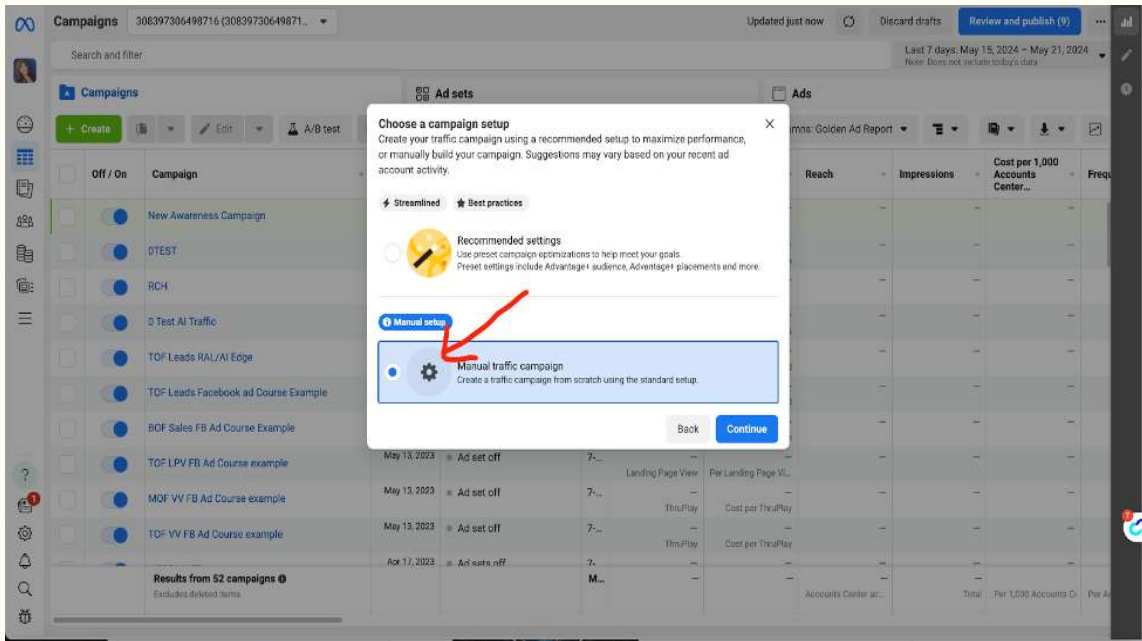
Campaigns 308397306498716 (30839730649871...

Updated just now

Discard drafts

Review and publish (9)

Search and filter

Last 7 days: May 15, 2024 – May 21, 2024
Note: Does not include today's data

Campaigns

Ad sets

Ads

+ Create

Edit

A/B test

mns: Golden Ad Report

| Off / On | Campaign | | | | Reach | Impressions | Cost per 1,000 Accounts Center... | Frequ |
|---|---|---|---|---|---|---|---|---|
| | New Awareness Campaign | | | | – | – | – | |
| | 0TEST | | | | – | – | – | |
| | RCH | | | | – | – | – | |
| | 0 Test AI Traffic | | | | – | – | – | |
| | TOF Leads RAL/AI Edge | | | | – | – | – | |
| | TOF Leads Facebook ad Course Example | | | | – | – | – | |
| | BOF Sales FB Ad Course Example | | | | – | – | – | |
| | TOF LPV FB Ad Course example | May 13, 2023 | Ad set off | 7-... | – Landing Page View | – Per Landing Page Vi... | – | – |
| | MOF VV FB Ad Course example | May 13, 2023 | Ad set off | 7-... | – ThruPlay | – Cost per ThruPlay | – | – |
| | TOF VV FB Ad Course example | May 13, 2023 | Ad set off | 7-... | – ThruPlay | – Cost per ThruPlay | – | – |
| | | Apr 17, 2023 | Ad sets off | 7-... | | | | |
| | Results from 52 campaigns<br>Excludes deleted items | | | M... | – | – Accounts Center ac... | – Total | – Per 1,000 Accounts Ce |

Choose a campaign setup
Create your traffic campaign using a recommended setup to maximize performance, or manually build your campaign. Suggestions may vary based on your recent ad account activity.

Streamlined
Best practices

Recommended settings
Use preset campaign optimizations to help meet your goals.
Preset settings include Advantage+ audience, Advantage+ placements and more.

Manual setup

Manual traffic campaign
Create a traffic campaign from scratch using the standard setup.

Back
Continue